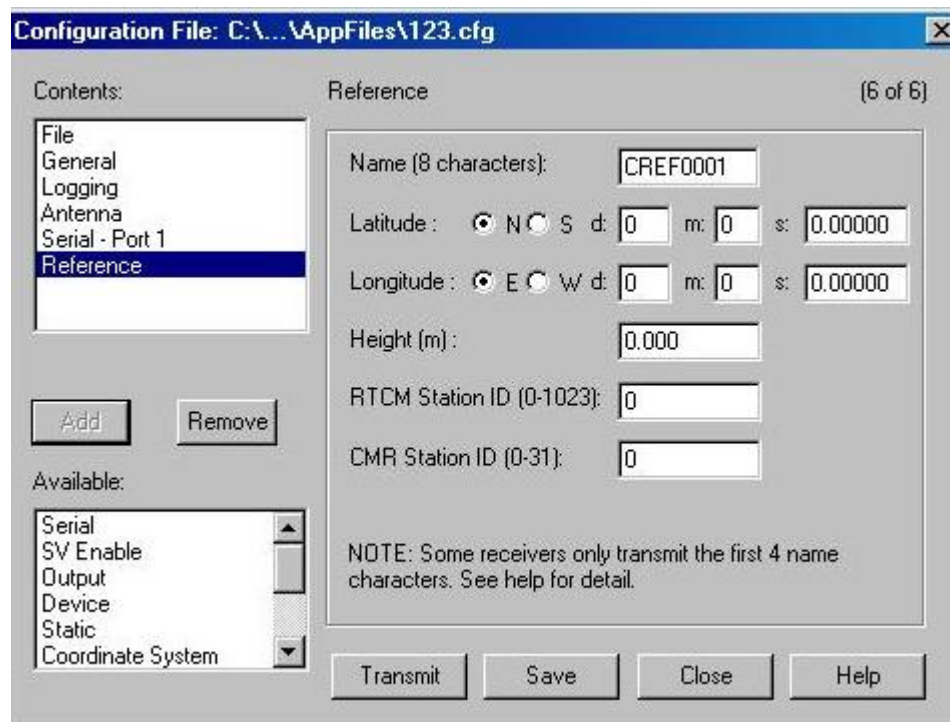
Configuration File: C:\...\AppFiles\123.cfg

Contents:

File
General
Logging
Antenna
Serial - Port 1
Reference

Add
Remove

Available:

Serial
SV Enable
Output
Device
Static
Coordinate System

Reference

(6 of 6)

Name (8 characters): CREF0001

Latitude : N S d: 0 m: 0 s: 0.00000

Longitude : E W d: 0 m: 0 s: 0.00000

Height (m) : 0.000

RTCM Station ID (0-1023): 0

CMR Station ID (0-31): 0

NOTE: Some receivers only transmit the first 4 name characters. See help for detail.

Transmit
Save
Close
Help